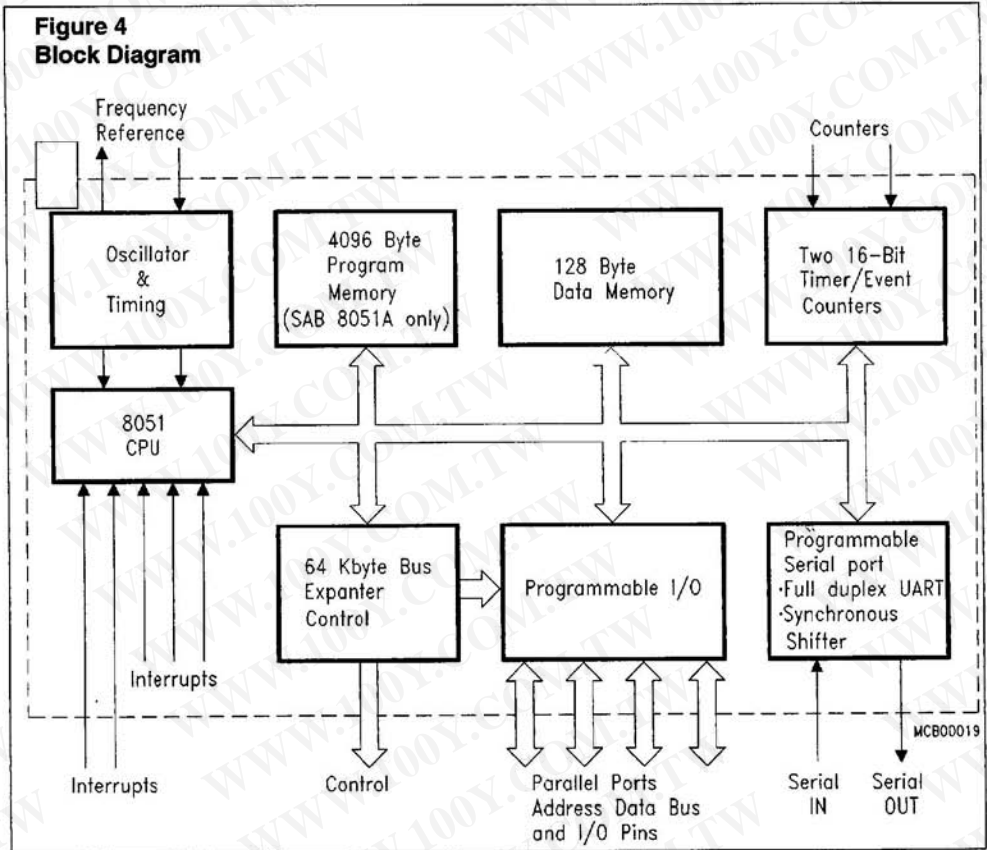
Figure 4
Block Diagram

Frequency Reference

Counters

Oscillator & Timing

4096 Byte Program Memory (SAB 8051A only)

128 Byte Data Memory

Two 16-Bit Timer/Event Counters

8051 CPU

64 Kbyte Bus Expanter Control

Programmable I/O

Programmable Serial port
·Full duplex UART
·Synchronous Shifter

Interrupts

MCB00019

Interrupts

Control

Parallel Ports Address Data Bus and I/O Pins

Serial IN

Serial OUT

WWW.100Y.COM.TW